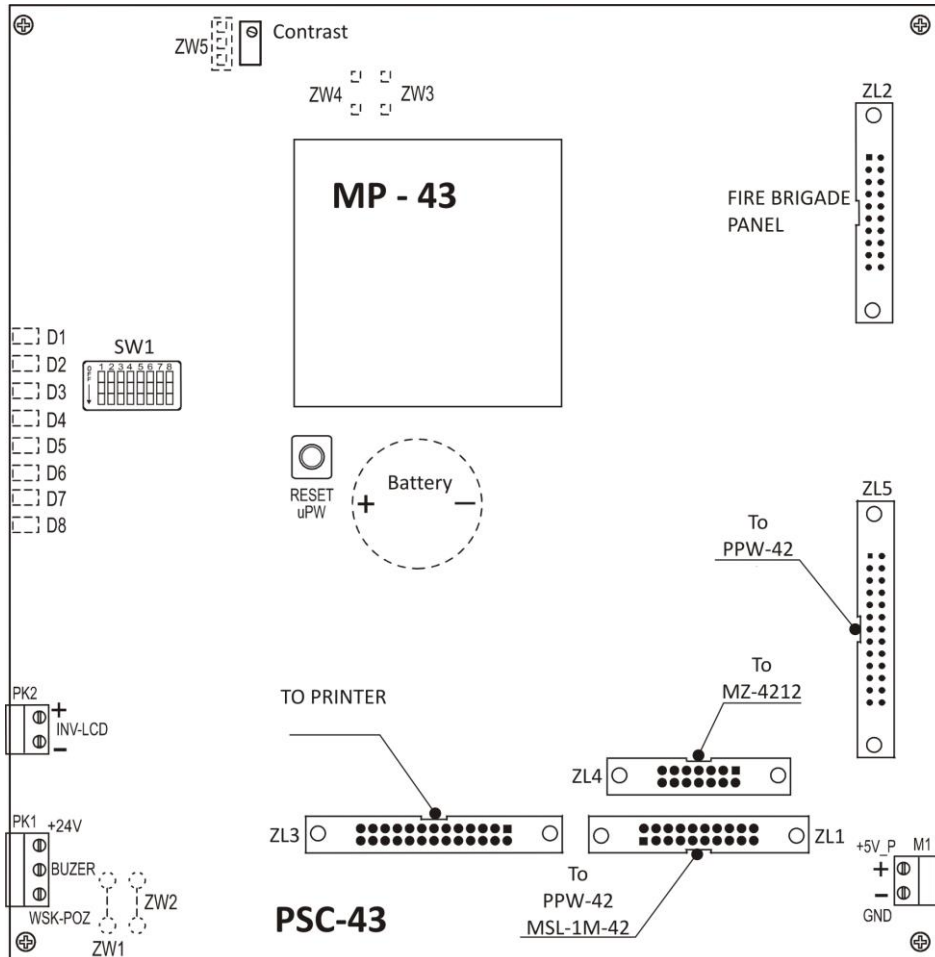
ZW5 Contrast

ZW4 ZW3

MP - 43

ZL2

FIRE BRIGADE PANEL

D1
D2
D3
D4
D5
D6
D7
D8

SW1
ON 1 2 3 4 5 6 7 8

RESET uPW

Battery
+ −

ZL5

To PPW-42

To MZ-4212

PK2
+
INV-LCD
−

TO PRINTER

ZL4

PK1 +24V
BUZER
WSK-POZ

ZW2
ZW1

ZL3

ZL1

To PPW-42 MSL-1M-42

+5V_P M1
+
−
GND

PSC-43